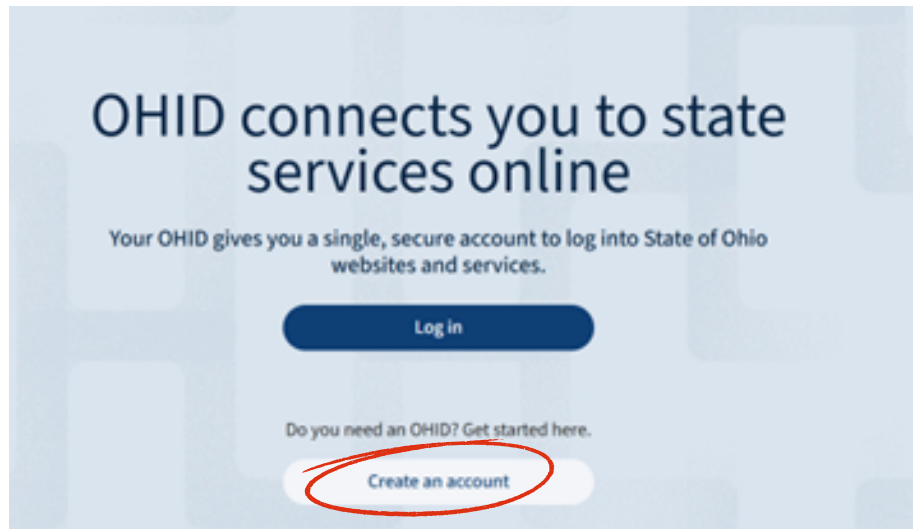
OHID connects you to state services online

Your OHID gives you a single, secure account to log into State of Ohio websites and services.

Log in

Do you need an OHID? Get started here.

Create an account